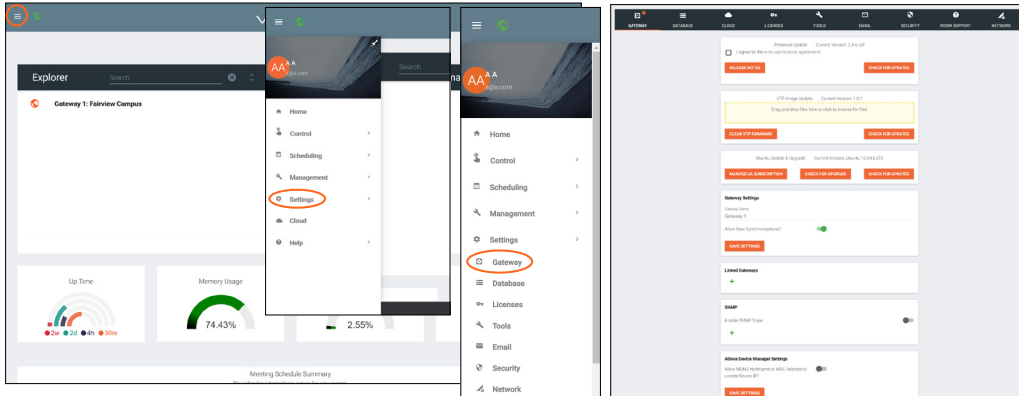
Explorer
Search
Gateway 1: Fairview Campus

Up Time
2w 2d 4h 30m

Memory Usage
74.43%

2.55%

Meeting Schedule Summary

AA A A
@a.com
Search
Home
Control
Scheduling
Management
Settings
Cloud
Help

AA A A
@a.com
Home
Control
Scheduling
Management
Settings
Gateway
Database
Licenses
Tools
Email
Security
Network

GATEWAY DATABASE CLOUD LICENSES TOOLS EMAIL SECURITY ROOM SUPPORT NETWORK

Firmware Update Current Version: 2.4.0.43
I agree to the end user license agreement
RELEASE NOTES
CHECK FOR UPDATES

VTP Image Update Current Version: 1.0.1
Drag and drop files here or click to browse for files
CLEAR VTP FIRMWARE
CHECK FOR UPDATES

Ubuntu Update & Upgrade Current Version: Ubuntu 16.04.6 LTS
MANAGE UA SUBSCRIPTION
CHECK FOR UPGRADE
CHECK FOR UPDATES

Gateway Settings
Gateway Name
Gateway 1
Allow Time Synchronization?
SAVE SETTINGS

Linked Gateways
+

SNMP
Enable SNMP Traps
+

Atlona Device Manager Settings
Allow AMS Hostname or MAC Address to update Device IP?
SAVE SETTINGS